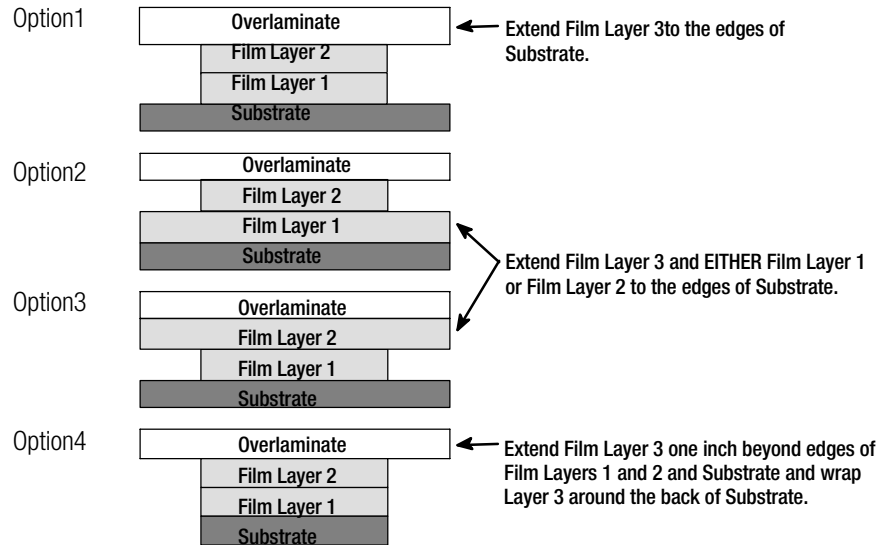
Option1

Overlaminate

Film Layer 2

Film Layer 1

Substrate

Extend Film Layer 3to the edges of Substrate.

Option2

Overlaminate

Film Layer 2

Film Layer 1

Substrate

Extend Film Layer 3 and EITHER Film Layer 1 or Film Layer 2 to the edges of Substrate.

Option3

Overlaminate

Film Layer 2

Film Layer 1

Substrate

Option4

Overlaminate

Film Layer 2

Film Layer 1

Substrate

Extend Film Layer 3 one inch beyond edges of Film Layers 1 and 2 and Substrate and wrap Layer 3 around the back of Substrate.